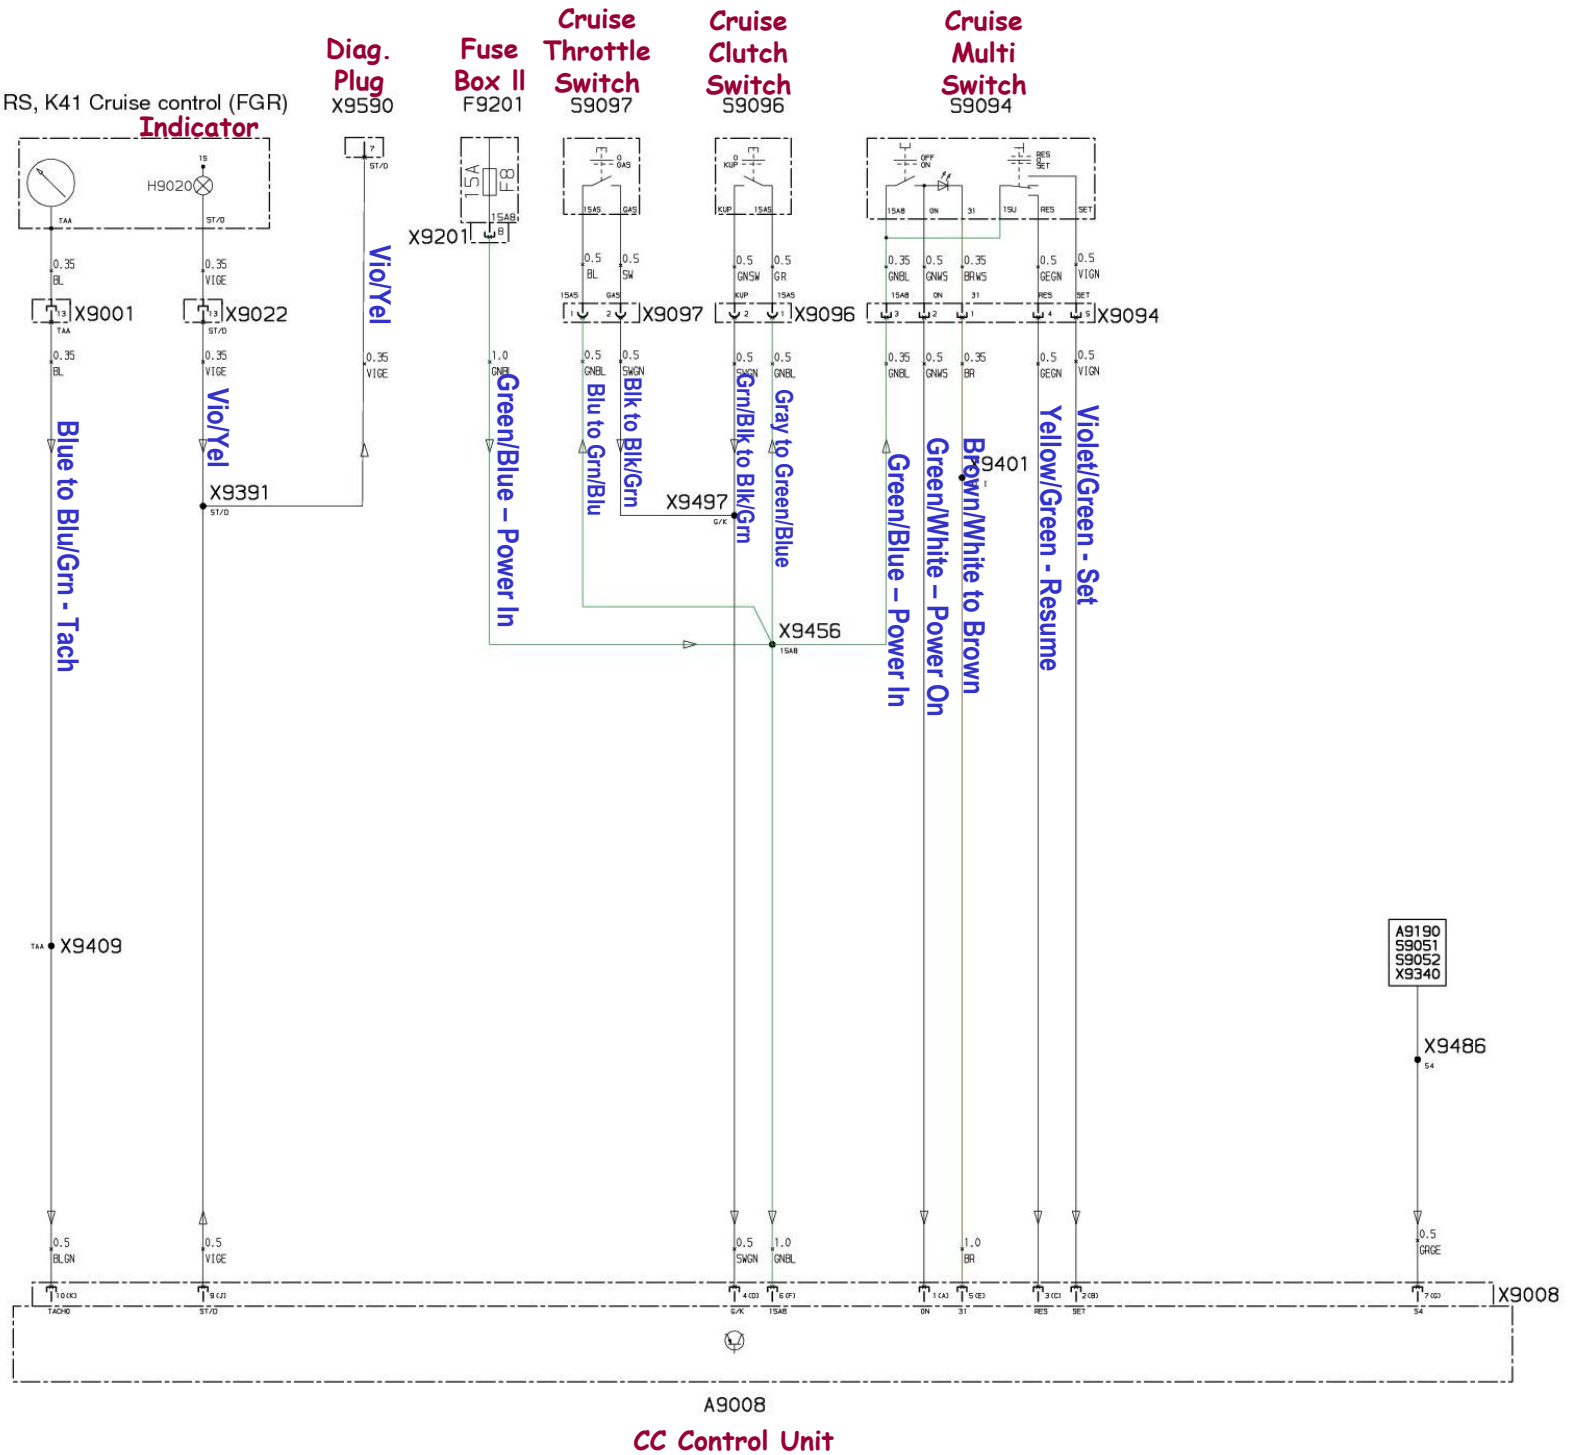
RS, K41 Cruise control (FGR)
Indicator

Diag. Plug
X9590

Fuse Box II
F9201

Cruise Throttle Switch
S9097

Cruise Clutch Switch
S9096

Cruise Multi Switch
S9094

H9020
15
TAA
ST/D
7
ST/D
15A
F8
15AB
X9201
B
0
GAS
15A5
GAS
0
KUP
KUP
15A5
OFF
ON
RES
0
SET
15AB
ON
31
15U
RES
SET

0.35
BL
0.35
VIGE
X9001
X9022
TAA
ST/D
0.35
BL
0.35
VIGE
0.35
VIGE
Vio/Yel
1.0
GNBL
0.5
BL
0.5
SW
15A5
GAS
X9097
0.5
GNSW
0.5
GR
KUP
15A5
X9096
0.35
GNBL
0.5
GNWS
0.35
BRWS
0.5
GEGN
0.5
VIGN
15AB
ON
31
RES
SET
X9094
0.5
GNBL
0.5
SWGN
0.5
SWGN
0.5
GNBL
0.35
GNBL
0.5
GNWS
0.35
BR
0.5
GEGN
0.5
VIGN

Blue to Blu/Grn - Tach
Vio/Yel
X9391
ST/D
Green/Blue – Power In
Blu to Grn/Blu
Blk to Blk/Grn
X9497
G/K
Grn/Blk to Blk/Grn
Gray to Green/Blue
X9456
15AB
Green/Blue – Power In
Green/White – Power On
Brown/White to Brown
X9401
Yellow/Green - Resume
Violet/Green - Set

TAA
X9409

A9190
S9051
S9052
X9340
X9486
S4

0.5
BLGN
0.5
VIGE
0.5
SWGN
1.0
GNBL
1.0
BR
0.5
GRGE
10 (K)
TACHO
9 (J)
ST/D
4 (D)
G/K
6 (F)
15AB
1 (A)
ON
5 (E)
31
3 (C)
RES
2 (B)
SET
7 (G)
S4
X9008

A9008
CC Control Unit